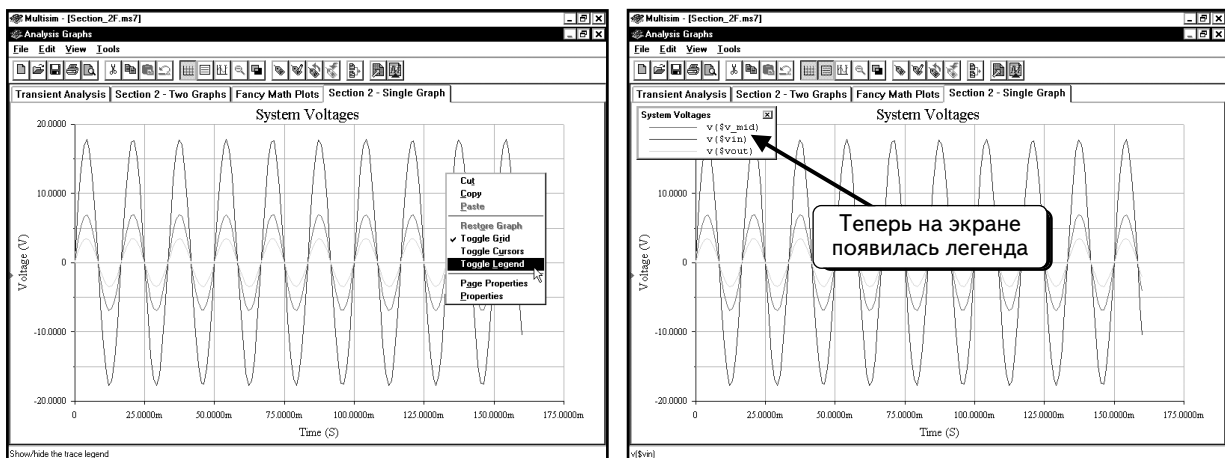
Multisim - [Section_2F.ms7]
Analysis Graphs
File Edit View Tools
Transient Analysis | Section 2 - Two Graphs | Fancy Math Plots | Section 2 - Single Graph
System Voltages
20.0000
10.0000
0
-10.0000
-20.0000
Voltage (V)
0 25.0000m 50.0000m 75.0000m 100.0000m 125.0000m 150.0000m 175.0000m
Time (S)
Cut
Copy
Paste
Restore Graph
Toggle Grid
Toggle Cursors
Toggle Legend
Page Properties
Properties
Show/hide the trace legend

Multisim - [Section_2F.ms7]
Analysis Graphs
File Edit View Tools
Transient Analysis | Section 2 - Two Graphs | Fancy Math Plots | Section 2 - Single Graph
System Voltages
System Voltages
v($v_mid)
v($vin)
v($vout)
Теперь на экране появилась легенда
10.0000
0
-10.0000
-20.0000
Voltage (V)
0 25.0000m 50.0000m 75.0000m 100.0000m 125.0000m 150.0000m 175.0000m
Time (S)
v($vin)